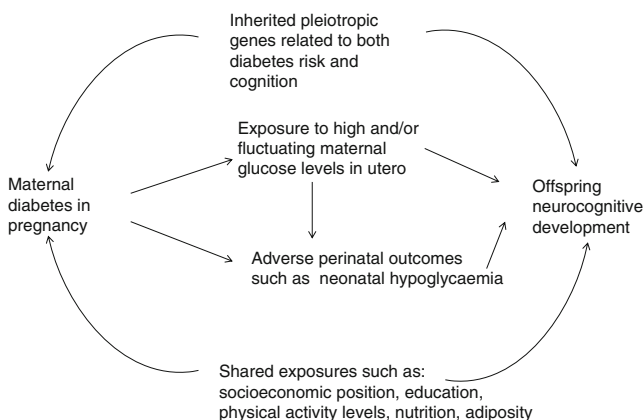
Inherited pleiotropic genes related to both diabetes risk and cognition

Exposure to high and/or fluctuating maternal glucose levels in utero

Maternal diabetes in pregnancy

Offspring neurocognitive development

Adverse perinatal outcomes such as neonatal hypoglycaemia

Shared exposures such as: socioeconomic position, education, physical activity levels, nutrition, adiposity